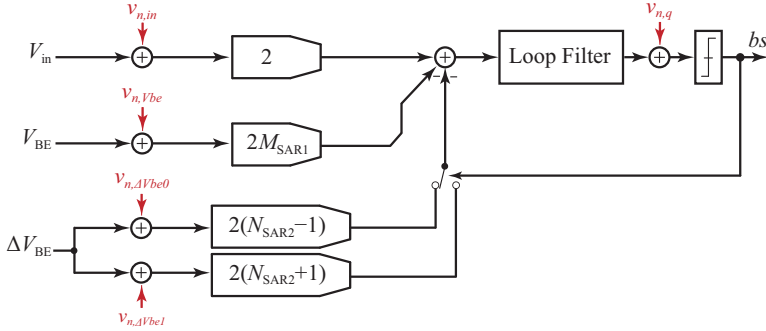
$v_{n,in}$

$V_{\text{in}}$

2

$v_{n,Vbe}$

$V_{\text{BE}}$

$2M_{\text{SAR1}}$

-

-

Loop Filter

$v_{n,q}$

$bs$

$v_{n,\Delta Vbe0}$

$\Delta V_{\text{BE}}$

$2(N_{\text{SAR2}}-1)$

$2(N_{\text{SAR2}}+1)$

$v_{n,\Delta Vbe1}$